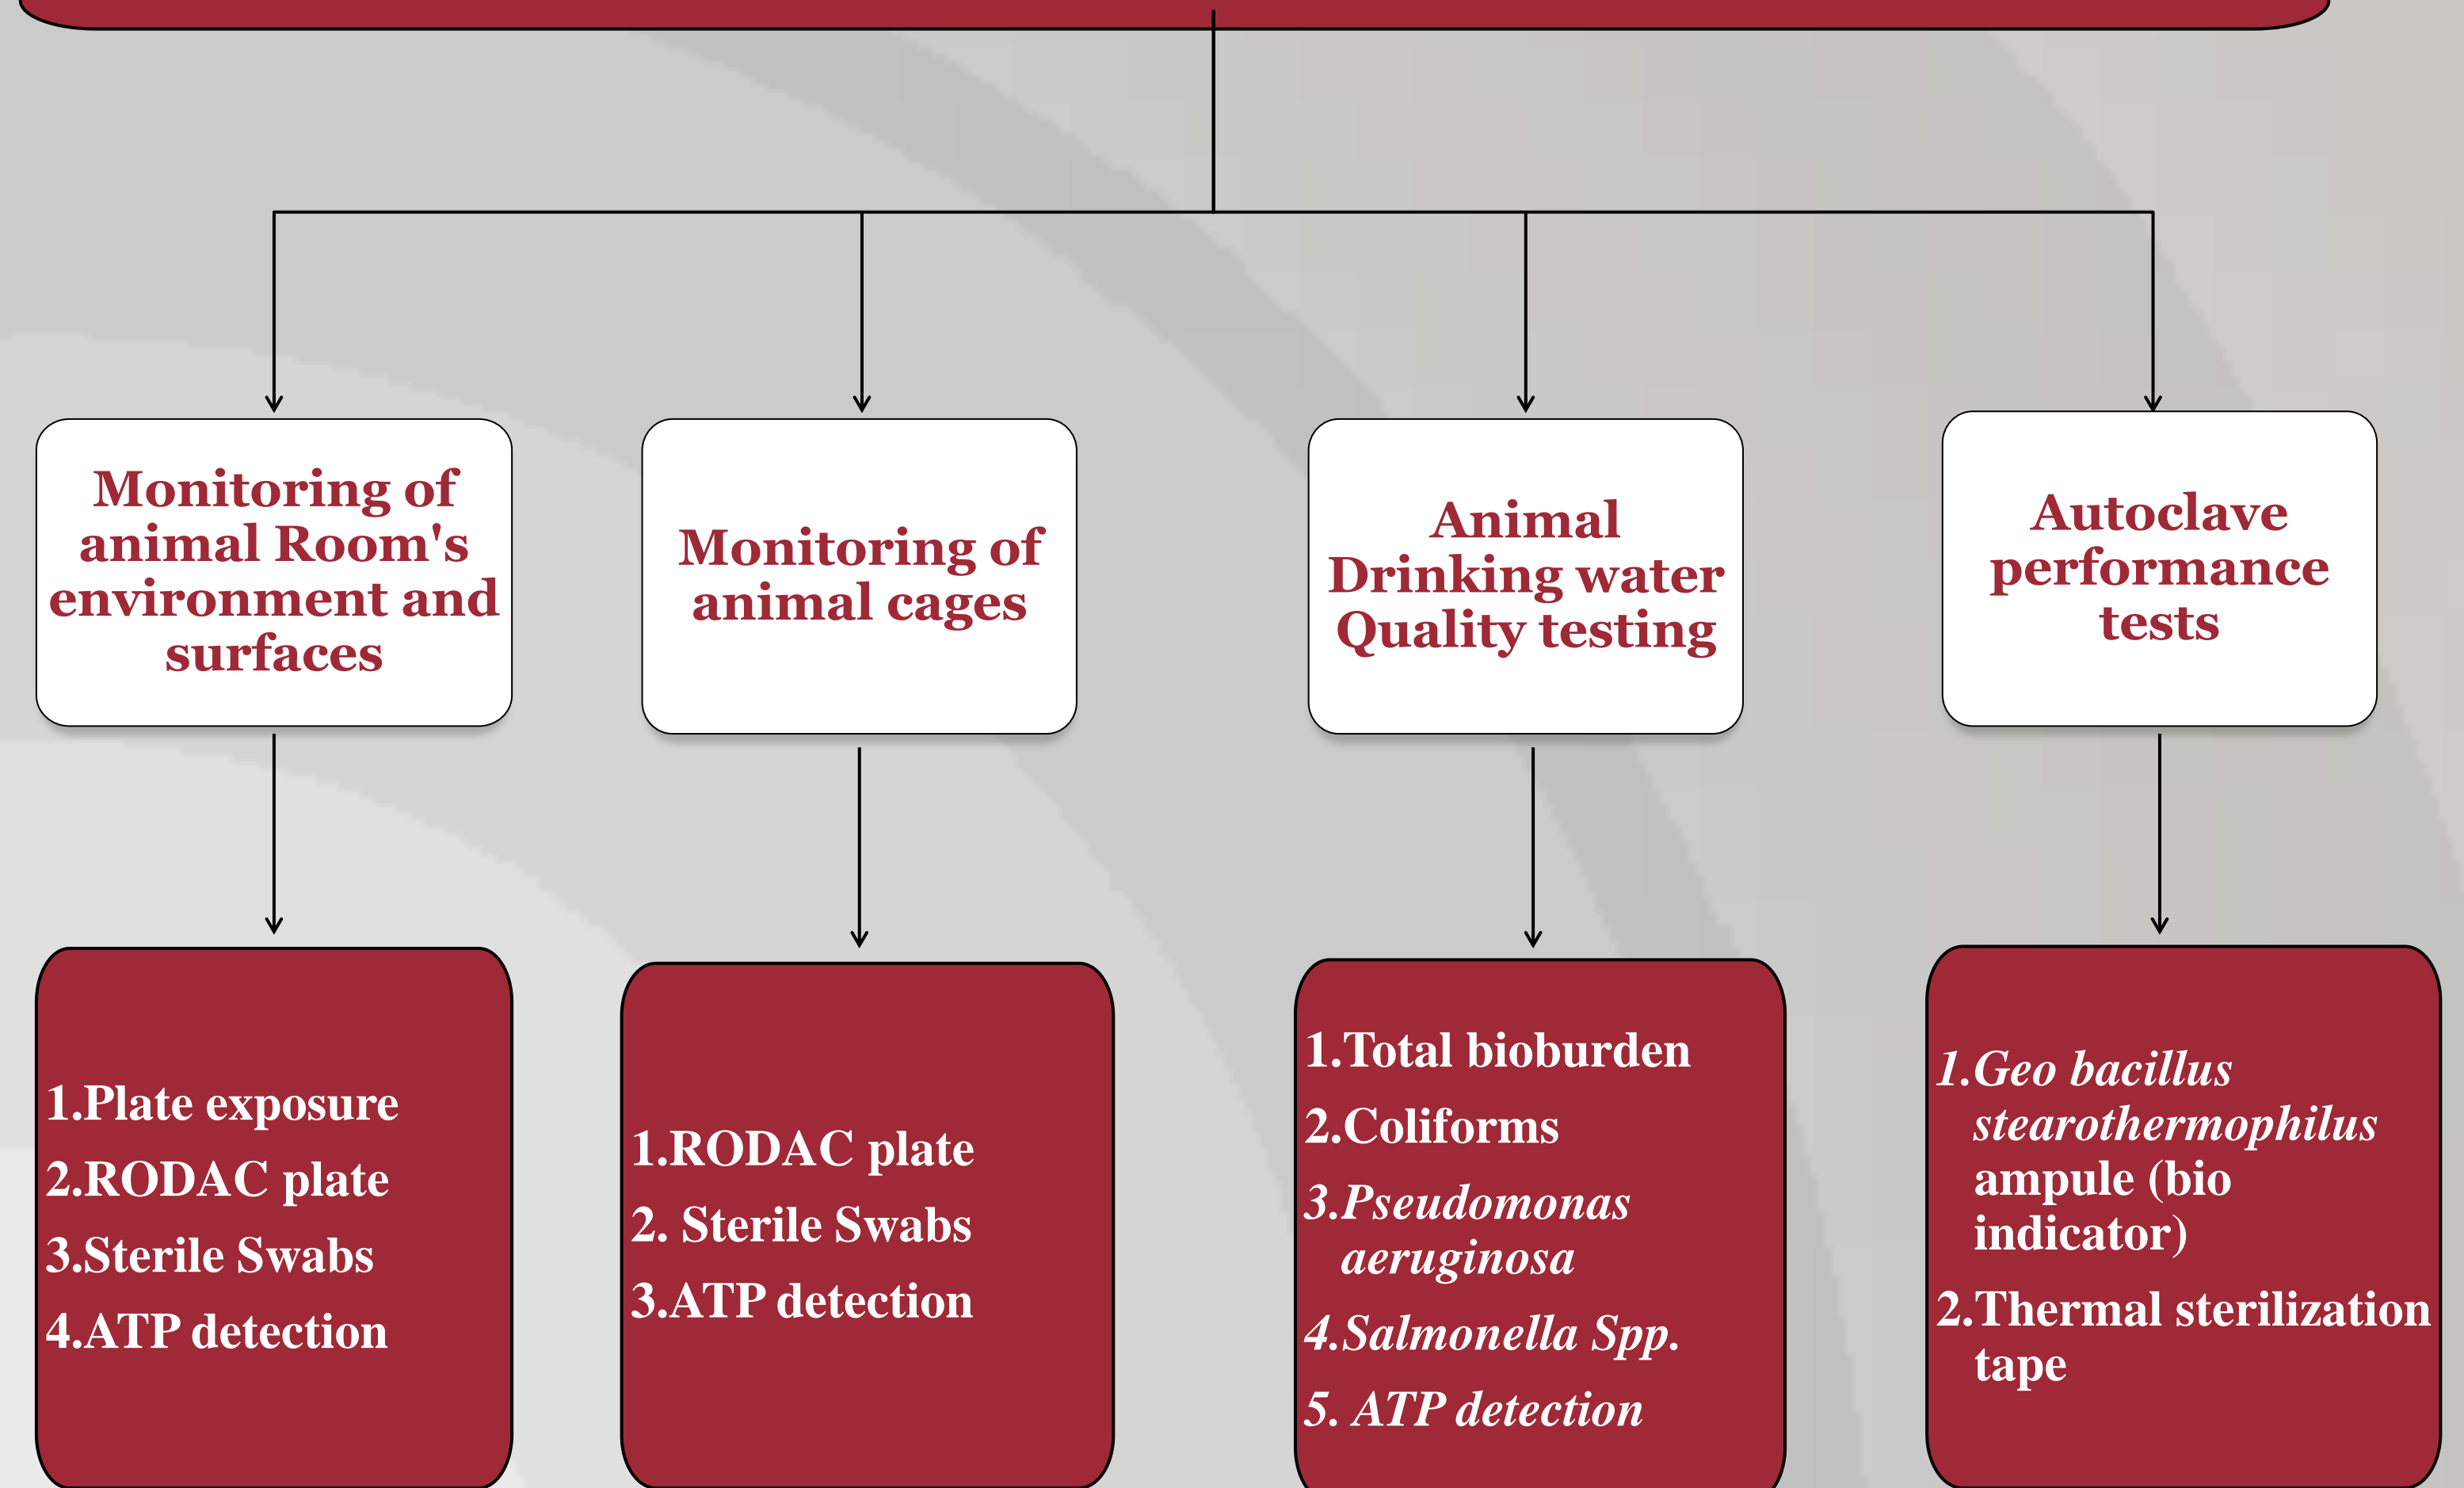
Monitoring of animal Room's environment and surfaces

1.Plate exposure
2.RODAC plate
3.Sterile Swabs
4.ATP detection

Monitoring of animal cages

1.RODAC plate
2. Sterile Swabs
3.ATP detection

Animal Drinking water Quality testing

1.Total bioburden
2.Coliforms
3.Pseudomonas aeruginosa
4.Salmonella Spp.
5. ATP detection

Autoclave performance tests

1.Geo bacillus stearothermophilus ampule (bio indicator)
2.Thermal sterilization tape